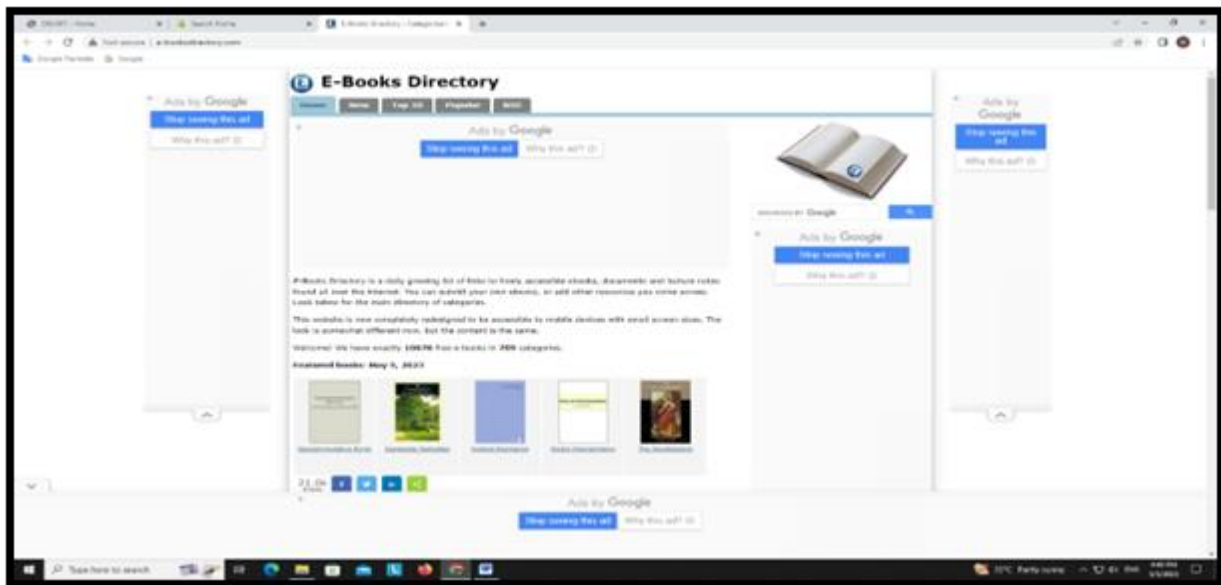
E-Books Directory

Home New Top 20 Popular RSS

Ads by Google

Stop seeing this ad

Why this ad?

E-Books Directory is a daily growing list of links to freely accessible ebooks, documents and lecture notes found all over the internet. You can submit your own ebooks, or add other resources you come across. Look below for the main directory of categories.

This website is now completely redesigned to be accessible to mobile devices with small screen sizes. The look is somewhat different now, but the content is the same.

Welcome! We have exactly 10696 free e-books in 709 categories.

Featured books: May 5, 2023

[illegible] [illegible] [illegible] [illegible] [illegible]

21.0k

Ads by Google

Stop seeing this ad

Why this ad?

Ads by Google

Stop seeing this ad

Why this ad?

ENHANCED BY Google

Ads by Google

Stop seeing this ad

Why this ad?

Ads by Google

Stop seeing this ad

Why this ad?

Type here to search

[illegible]